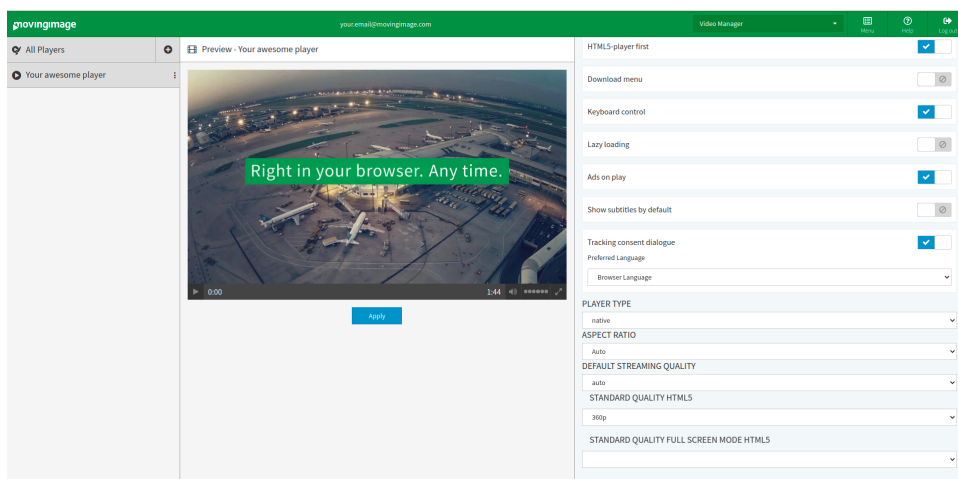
movingimage

your.email@movingimage.com

Video Manager

Menu

Help

Log out

All Players

Your awesome player

Preview - Your awesome player

Right in your browser. Any time.

0:00

1:44

Apply

HTML5-player first

Download menu

Keyboard control

Lazy loading

Ads on play

Show subtitles by default

Tracking consent dialogue

Preferred Language

Browser Language

PLAYER TYPE

native

ASPECT RATIO

Auto

DEFAULT STREAMING QUALITY

auto

STANDARD QUALITY HTML5

360p

STANDARD QUALITY FULL SCREEN MODE HTML5